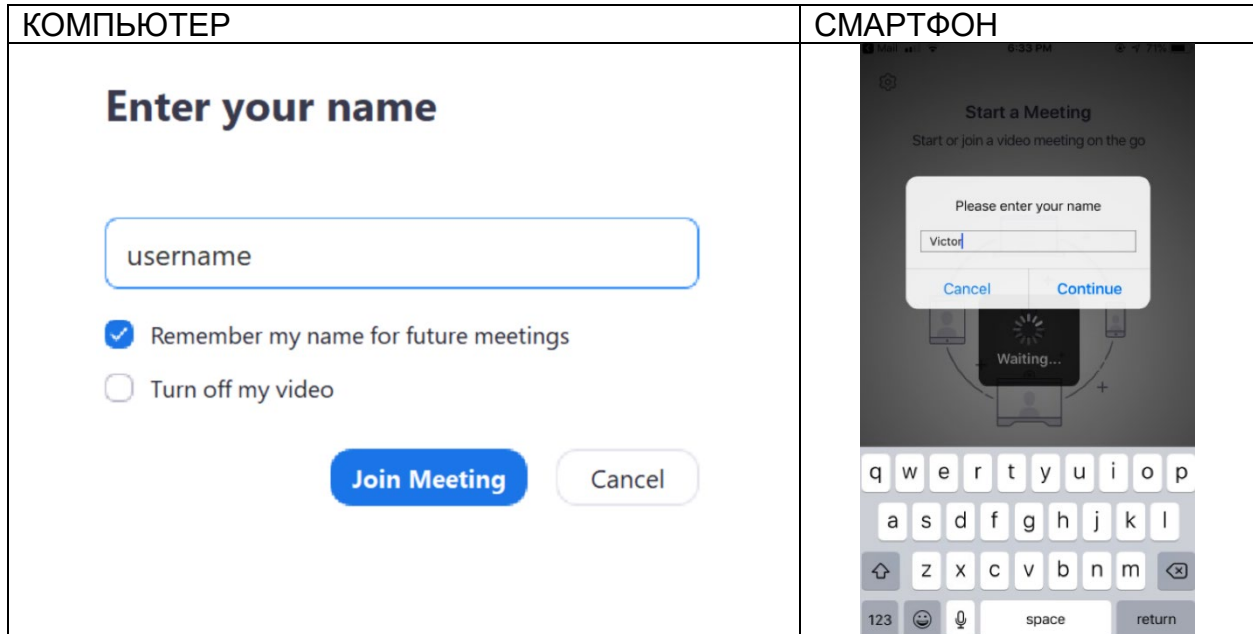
| КОМПЬЮТЕР | СМАРТФОН |
|---|---|
| Enter your name<br><br>username<br><br>Remember my name for future meetings<br><br>Turn off my video<br><br>Join Meeting Cancel | Mail 6:33 PM 71%<br><br>Start a Meeting<br>Start or join a video meeting on the go<br><br>Please enter your name<br>Victor<br>Cancel Continue<br><br>Waiting...<br><br>q w e r t y u i o p<br>a s d f g h j k l<br>z x c v b n m<br>123 space return |